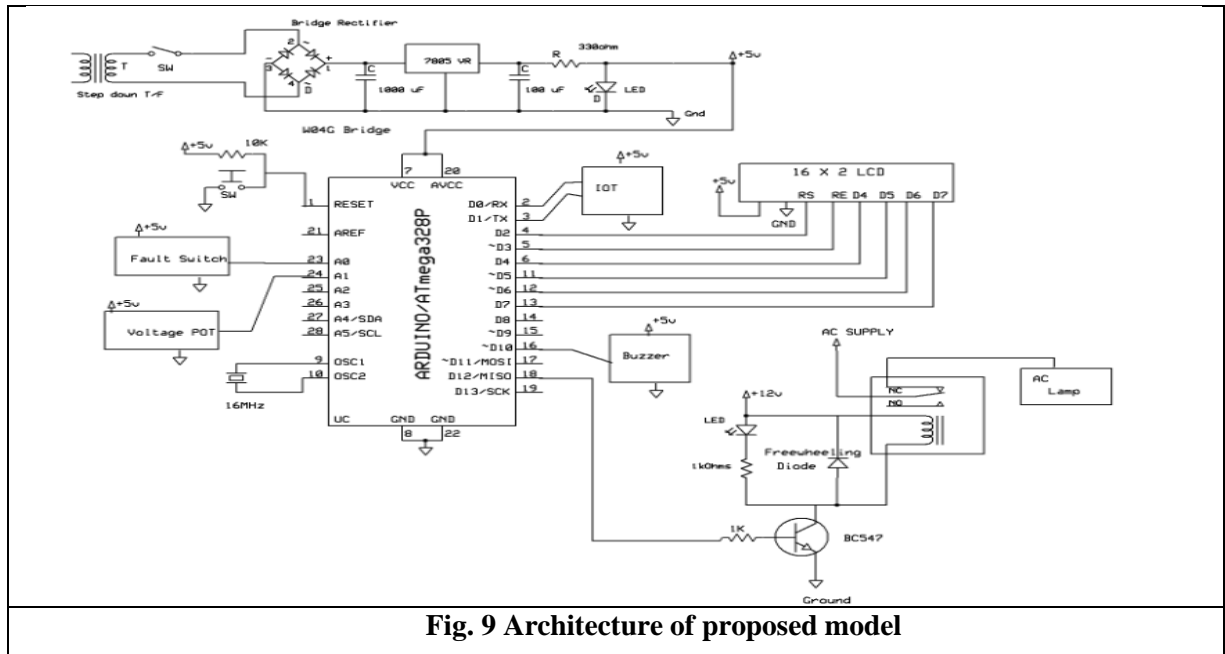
Bridge Rectifier

2 ~ + 1 3 4 ~ D

T SW

Step down T/F

C 1000 uF

7805 VR

C 100 uF

R 330ohm

D LED

+5v

Gnd

W04G Bridge

+5v 10K

SW

7 20

VCC AVCC

| Pin | Label | Label | Pin |
|---|---|---|---|
| 1 | RESET | D0/RX | 2 |
| 21 | AREF | D1/TX | 3 |
| 23 | A0 | D2 | 4 |
| 24 | A1 | ~D3 | 5 |
| 25 | A2 | D4 | 6 |
| 26 | A3 | ~D5 | 11 |
| 27 | A4/SDA | ~D6 | 12 |
| 28 | A5/SCL | D7 | 13 |
| 9 | OSC1 | D8 | 14 |
| 10 | OSC2 | ~D9 | 15 |
| | | ~D10 | 16 |
| | | ~D11/MOSI | 17 |
| | | D12/MISO | 18 |
| | | D13/SCK | 19 |

ARDUINO/ATmega328P

UC GND GND

8 22

16MHz

+5v Fault Switch

+5v Voltage POT

+5v IOT

16 X 2 LCD

+5v RS RE D4 D5 D6 D7

GND

+5v Buzzer

AC SUPPLY

NC NO

AC Lamp

+12v

LED

1kOhms

Freewheeling Diode

1K

BC547

Ground

Fig. 9 Architecture of proposed model